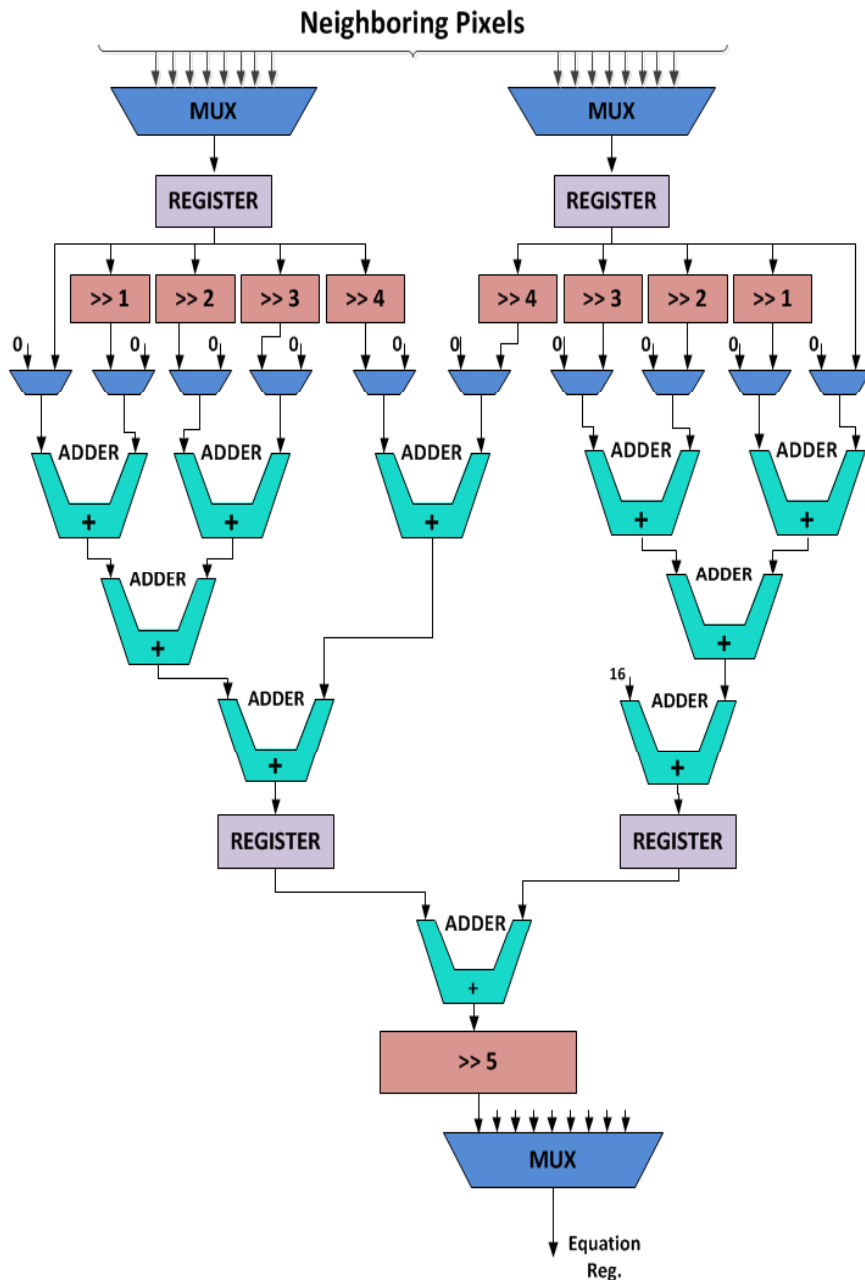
Neighboring Pixels

MUX

MUX

REGISTER

REGISTER

>> 1

>> 2

>> 3

>> 4

>> 4

>> 3

>> 2

>> 1

0

0

0

0

0

0

0

0

0

ADDER

+

ADDER

+

ADDER

+

ADDER

+

ADDER

+

ADDER

+

ADDER

+

ADDER

+

16

ADDER

+

REGISTER

REGISTER

ADDER

+

>> 5

MUX

Equation Reg.